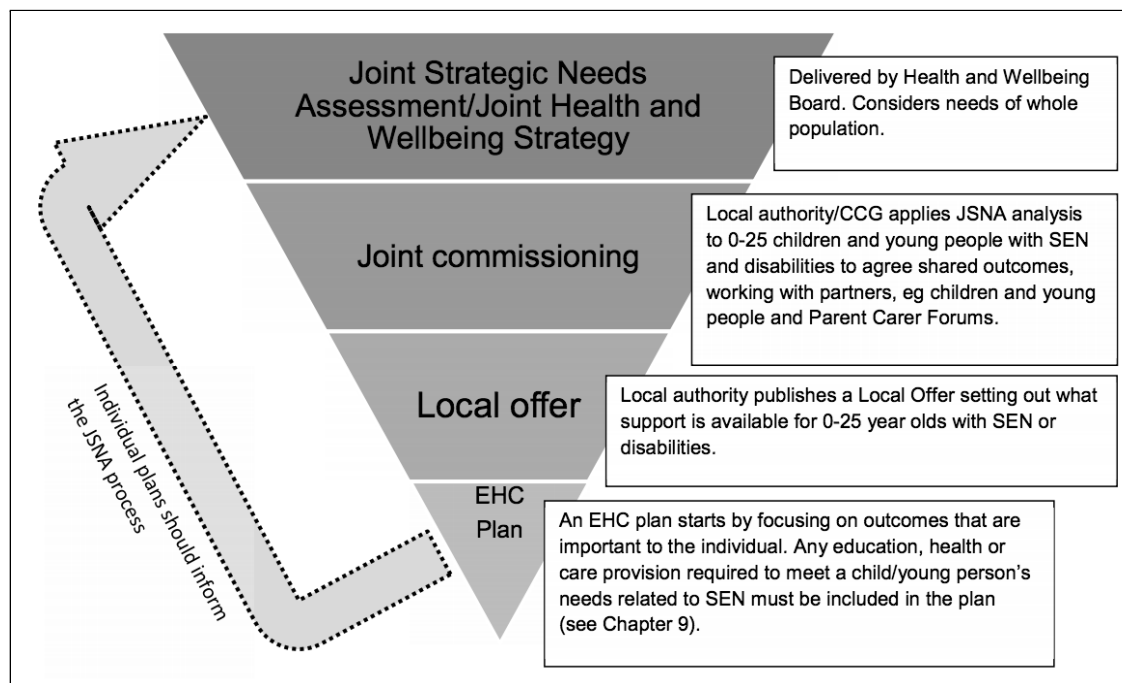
Joint Strategic Needs Assessment/Joint Health and Wellbeing Strategy

Delivered by Health and Wellbeing Board. Considers needs of whole population.

Joint commissioning

Local authority/CCG applies JSNA analysis to 0-25 children and young people with SEN and disabilities to agree shared outcomes, working with partners, eg children and young people and Parent Carer Forums.

Local offer

Local authority publishes a Local Offer setting out what support is available for 0-25 year olds with SEN or disabilities.

EHC Plan

An EHC plan starts by focusing on outcomes that are important to the individual. Any education, health or care provision required to meet a child/young person's needs related to SEN must be included in the plan (see Chapter 9).

Individual plans should inform the JSNA process